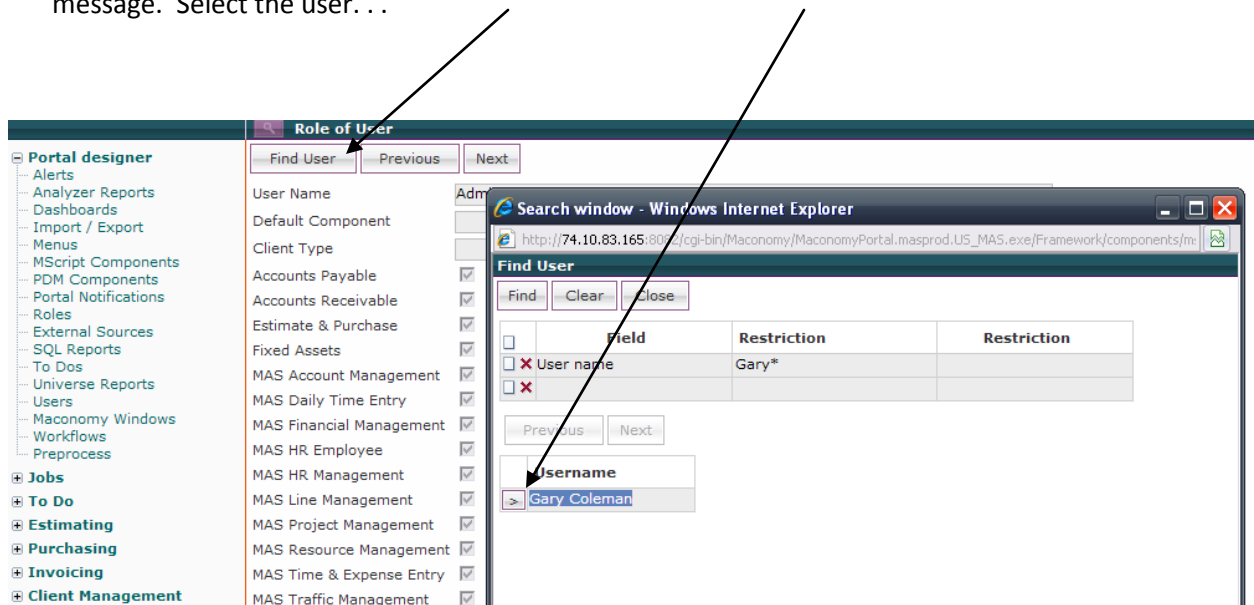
message. Select the user. . .

Role of User

Portal designer
Alerts
Analyzer Reports
Dashboards
Import / Export
Menus
MScript Components
PDM Components
Portal Notifications
Roles
External Sources
SQL Reports
To Dos
Universe Reports
Users
Maconomy Windows
Workflows
Preprocess
Jobs
To Do
Estimating
Purchasing
Invoicing
Client Management

Find User | Previous | Next

User Name Adm
Default Component
Client Type
Accounts Payable
Accounts Receivable
Estimate & Purchase
Fixed Assets
MAS Account Management
MAS Daily Time Entry
MAS Financial Management
MAS HR Employee
MAS HR Management
MAS Line Management
MAS Project Management
MAS Resource Management
MAS Time & Expense Entry
MAS Traffic Management

Search window - Windows Internet Explorer
http://74.10.83.165:8082/cgi-bin/Maconomy/MaconomyPortal.masprod.US_MAS.exe/Framework/components/m

Find User
Find | Clear | Close

| | Field | Restriction | Restriction |
|---|---|---|---|
| ✕ | User name | Gary* | |
| ✕ | | | |

Previous | Next

| | Username |
|---|---|
| > | Gary Coleman |